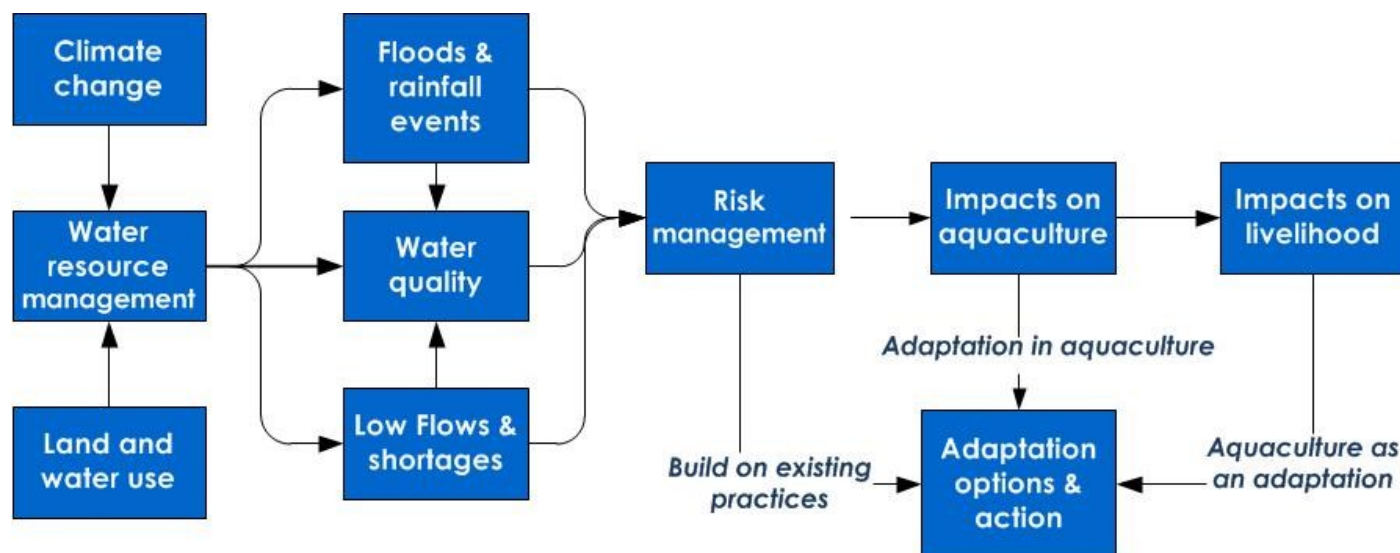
Climate change

Water resource management

Land and water use

Floods & rainfall events

Water quality

Low Flows & shortages

Risk management

Impacts on aquaculture

Impacts on livelihood

Adaptation in aquaculture

Build on existing practices

Adaptation options & action

Aquaculture as an adaptation